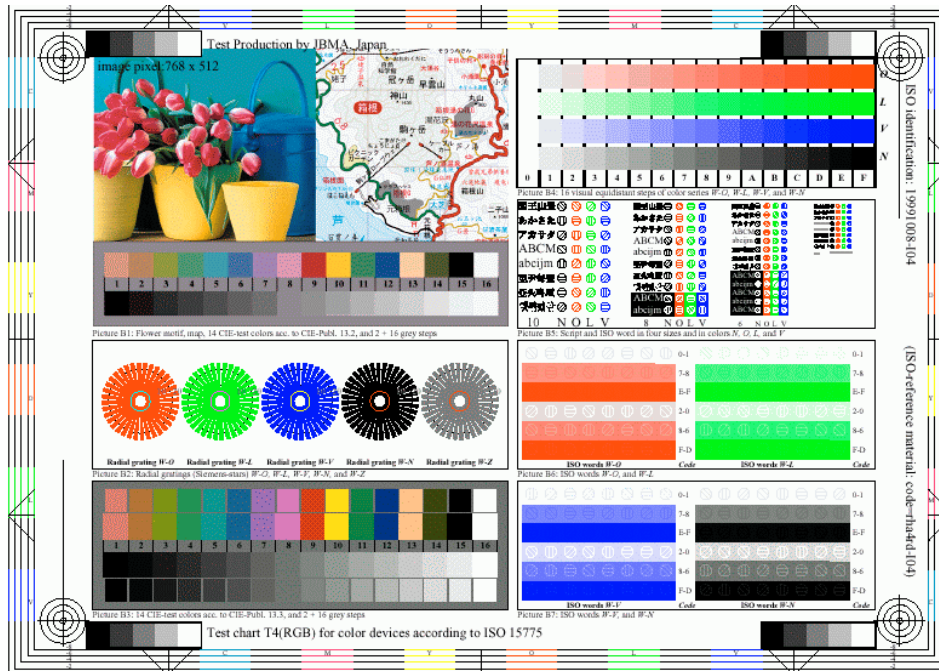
Test Production by JBMA, Japan

image pixel: 768 x 512

1 2 3 4 5 6 7 8 9 10 11 12 13 14 15 16

Picture B1: Flower motif, map, 14 CIE-test colors acc. to CIE-Publ. 13.2, and 2 + 16 grey steps

O
L
V
N

0 1 2 3 4 5 6 7 8 9 A B C D E F

Picture B4: 16 visual equidistant steps of color series W-O, W-L, W-V, and W-N

ABCM
abcijm
ABCM
abcijm
ABCM
abcijm

10 N O L V 8 N O L V 6 N O L V

Picture B5: Script and ISO word in four sizes and in colors N, O, L, and V

Radial grating W-O Radial grating W-L Radial grating W-V Radial grating W-N Radial grating W-Z

Picture B2: Radial gratings (Siemens-stars) W-O, W-L, W-V, W-N, and W-Z

0-1 7-8 E-F 2-0 8-6 F-D
0-1 7-8 E-F 2-0 8-6 F-D

ISO words W-O Code ISO words W-L Code

Picture B6: ISO words W-O, and W-L

1 2 3 4 5 6 7 8 9 10 11 12 13 14 15 16

Picture B3: 14 CIE-test colors acc. to CIE-Publ. 13.3, and 2 + 16 grey steps

0-1 7-8 E-F 2-0 8-6 F-D
0-1 7-8 E-F 2-0 8-6 F-D

ISO words W-V Code ISO words W-N Code

Picture B7: ISO words W-V, and W-N

ISO identification: 1991008-t04

(ISO-reference material: code=rha4d-t04)

Test chart T4(RGB) for color devices according to ISO 15775

C M Y O L V
C M Y O L V